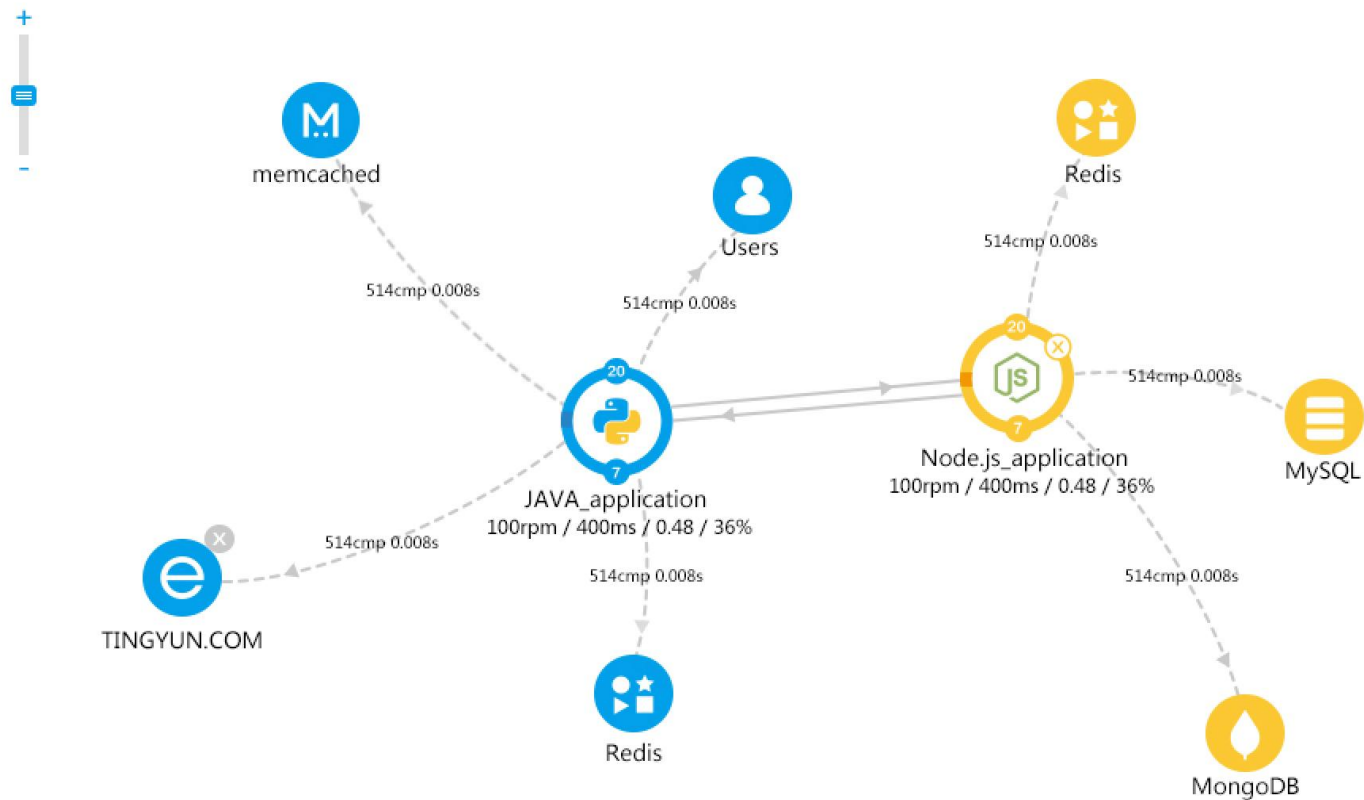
+
-

memcached

Users

Redis

514cmp 0.008s

514cmp 0.008s

514cmp 0.008s

20

20

514cmp 0.008s

JS

MySQL

7

7

Node.js_application
100rpm / 400ms / 0.48 / 36%

JAVA_application
100rpm / 400ms / 0.48 / 36%

514cmp 0.008s

514cmp 0.008s

514cmp 0.008s

TINGYUN.COM

Redis

MongoDB